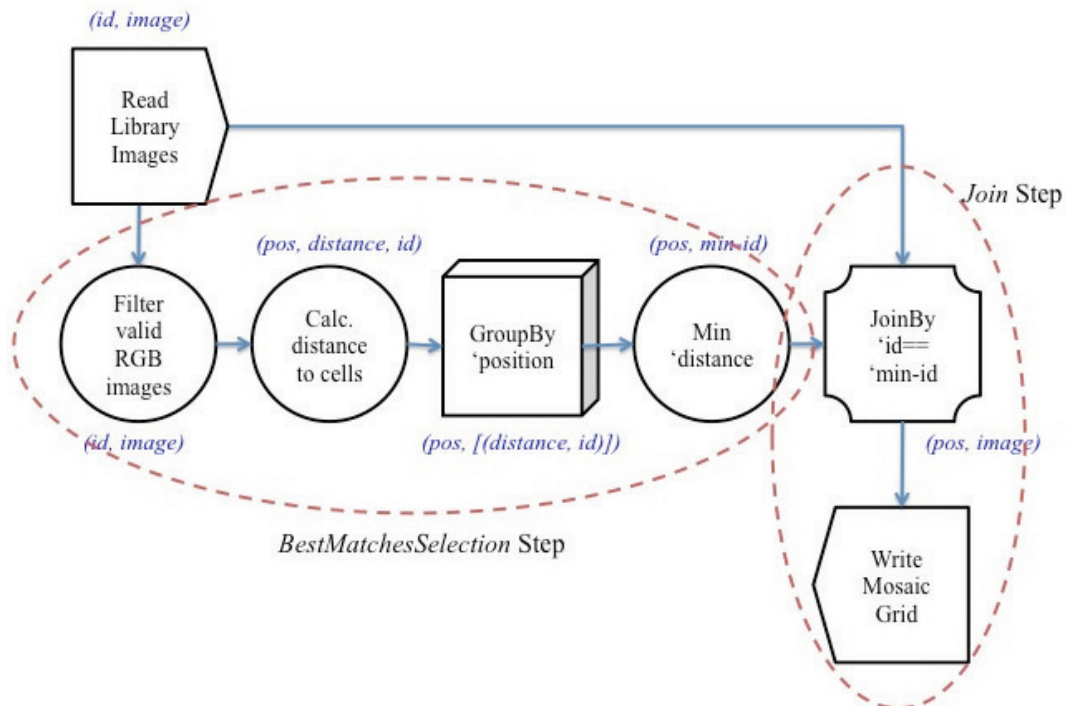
(id, image)

Read Library Images

Join Step

(pos, distance, id)

(pos, min-id)

Filter valid RGB images

Calc. distance to cells

GroupBy 'position

Min 'distance

JoinBy 'id== 'min-id

(id, image)

(pos, [(distance, id)])

(pos, image)

BestMatchesSelection Step

Write Mosaic Grid